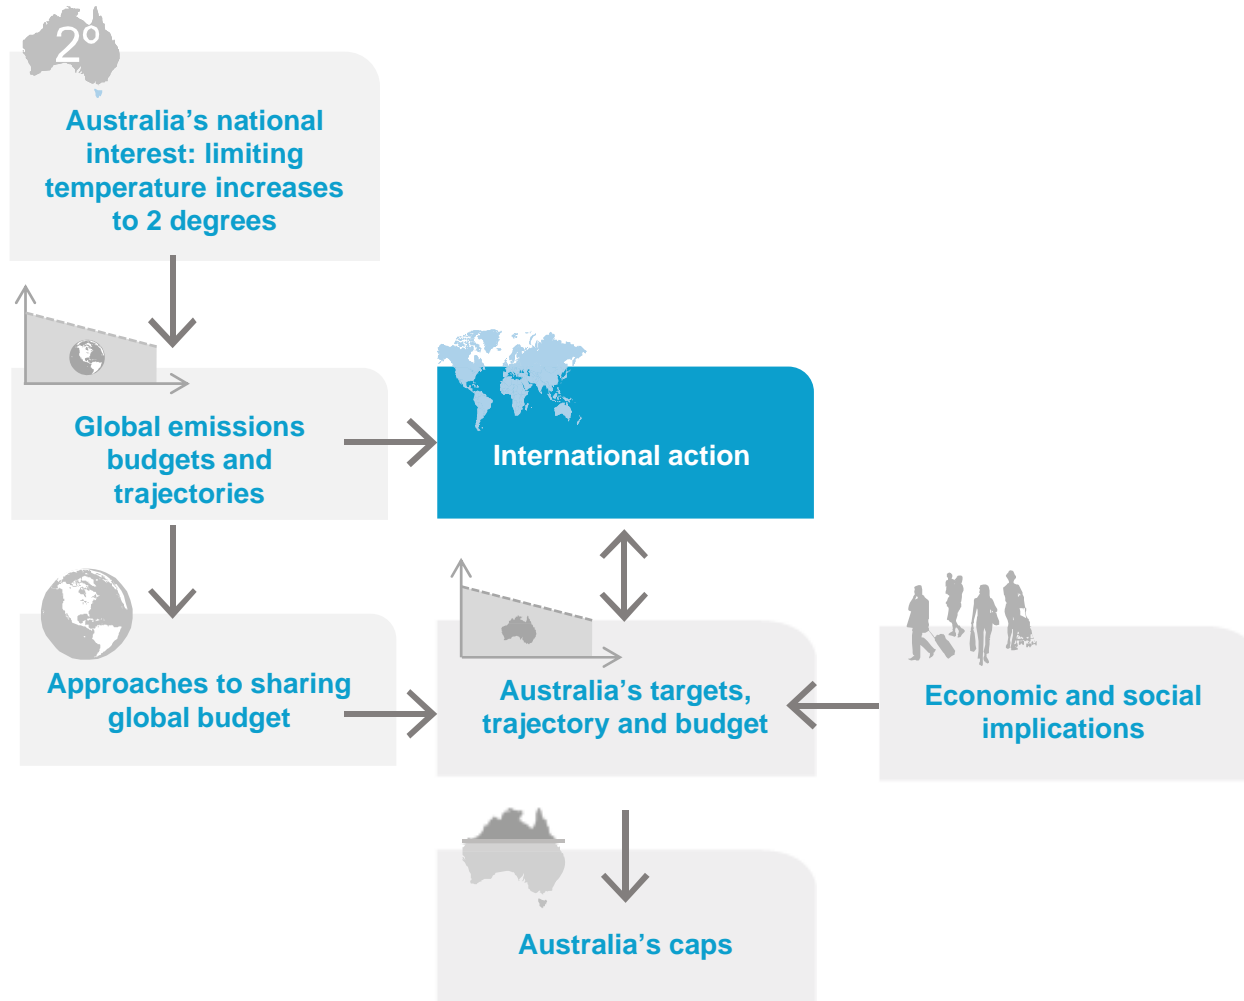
2°

Australia's national interest: limiting temperature increases to 2 degrees

Global emissions budgets and trajectories

International action

Approaches to sharing global budget

Australia's targets, trajectory and budget

Economic and social implications

Australia's caps